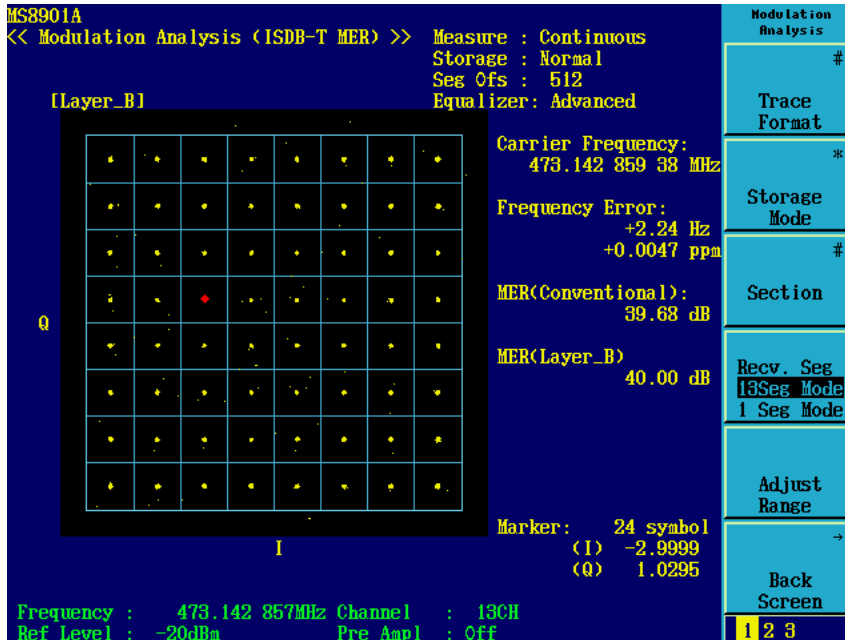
MS8901A
<< Modulation Analysis (ISDB-T MER) >>

Measure : Continuous
Storage : Normal
Seg Ofs : 512
Equalizer: Advanced

[Layer_B]

Q

I

Carrier Frequency:
473.142 859 38 MHz

Frequency Error:
+2.24 Hz
+0.0047 ppm

MER(Conventional):
39.68 dB

MER(Layer_B)
40.00 dB

Marker: 24 symbol
(I) -2.9999
(Q) 1.0295

Frequency : 473.142 857MHz Channel : 13CH
Ref Level : -20dBm Pre Ampl : Off

Modulation Analysis

#
Trace Format

*
Storage Mode

#
Section

Recv. Seg
13Seg Mode
1 Seg Mode

Adjust Range

→
Back Screen

1 2 3